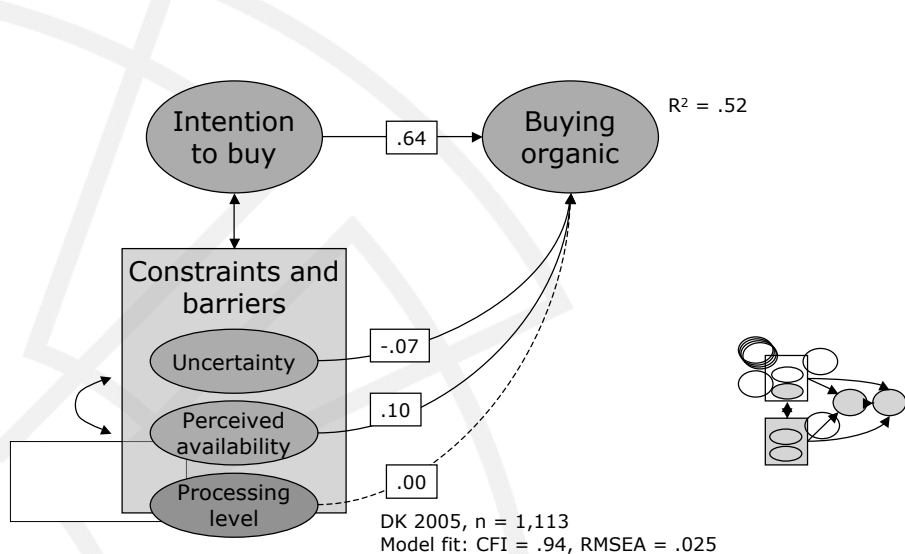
Intention to buy

.64

Buying organic

$R^2$ = .52

Constraints and barriers

Uncertainty

-.07

Perceived availability

.10

Processing level

.00

DK 2005, n = 1,113
Model fit: CFI = .94, RMSEA = .025